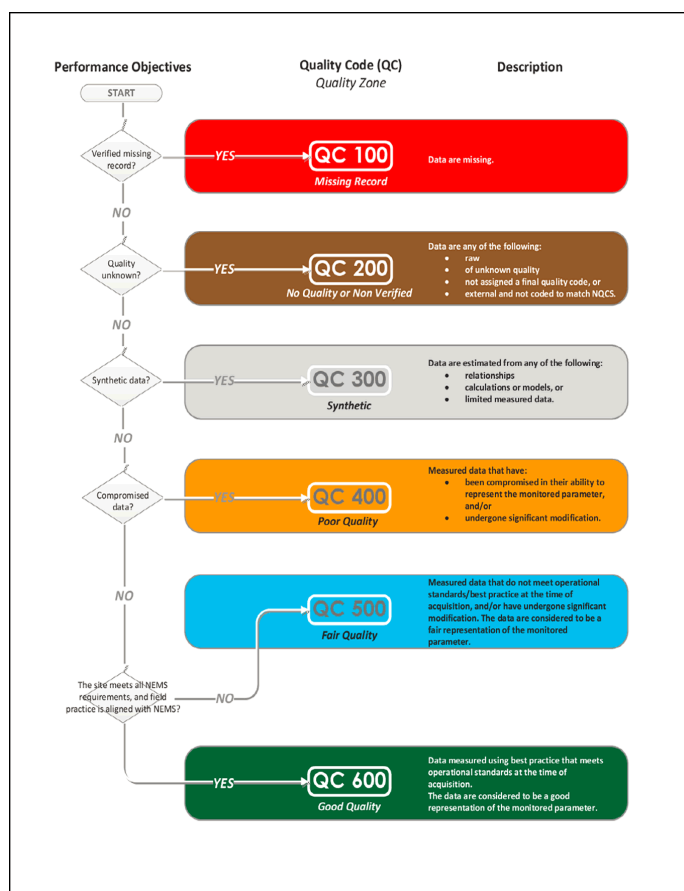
Performance Objectives

Quality Code (QC)
Quality Zone

Description

START

Verified missing record?

YES

QC 100
Missing Record

Data are missing.

NO

Quality unknown?

YES

QC 200
No Quality or Non Verified

Data are any of the following:
• raw
• of unknown quality
• not assigned a final quality code, or
• external and not coded to match NQCS.

NO

Synthetic data?

YES

QC 300
Synthetic

Data are estimated from any of the following:
• relationships
• calculations or models, or
• limited measured data.

NO

Compromised data?

YES

QC 400
Poor Quality

Measured data that have:
• been compromised in their ability to represent the monitored parameter, and/or
• undergone significant modification.

NO

QC 500
Fair Quality

Measured data that do not meet operational standards/best practice at the time of acquisition, and/or have undergone significant modification. The data are considered to be a fair representation of the monitored parameter.

The site meets all NEMS requirements, and field practice is aligned with NEMS?

NO

YES

QC 600
Good Quality

Data measured using best practice that meets operational standards at the time of acquisition.
The data are considered to be a good representation of the monitored parameter.